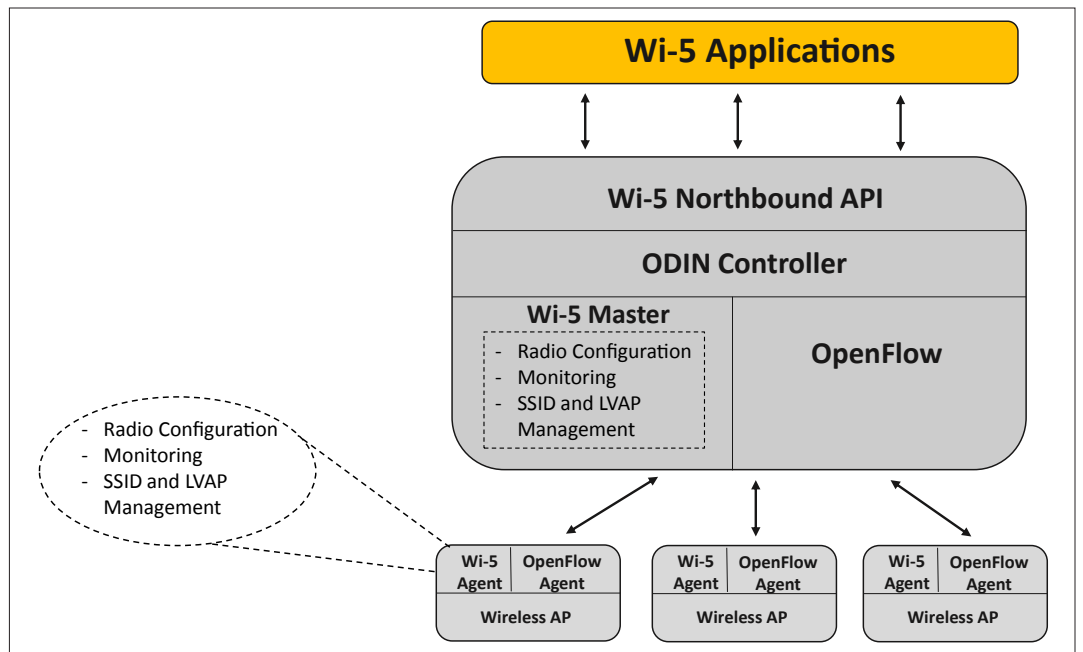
Wi-5 Applications

Wi-5 Northbound API

ODIN Controller

Wi-5 Master

- Radio Configuration
- Monitoring
- SSID and LVAP Management

OpenFlow

- Radio Configuration
- Monitoring
- SSID and LVAP Management

Wi-5 Agent | OpenFlow Agent
Wireless AP

Wi-5 Agent | OpenFlow Agent
Wireless AP

Wi-5 Agent | OpenFlow Agent
Wireless AP